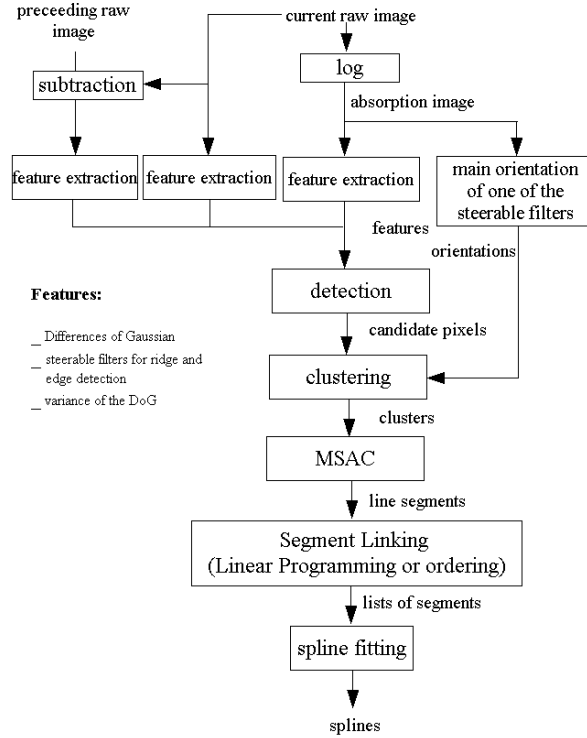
preceeding raw image

current raw image

log

subtraction

absorption image

feature extraction

feature extraction

feature extraction

main orientation of one of the steerable filters

features

orientations

Features:

_ Differences of Gaussian

_ steerable filters for ridge and edge detection

_ variance of the DoG

detection

candidate pixels

clustering

clusters

MSAC

line segments

Segment Linking (Linear Programming or ordering)

lists of segments

spline fitting

splines